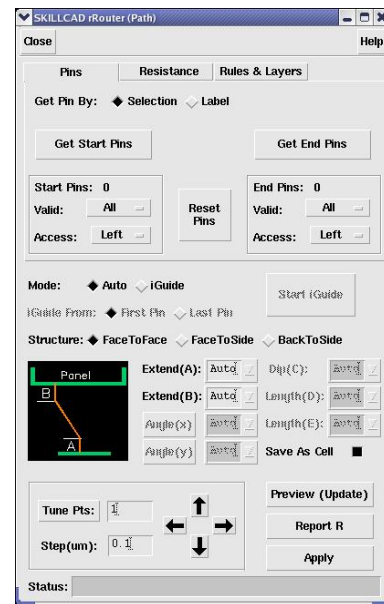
SKILLCAD rRouter (Path)

Close

Help

Pins | Resistance | Rules & Layers

Get Pin By: Selection Label

Get Start Pins

Get End Pins

Start Pins: 0
Valid: All
Access: Left

Reset Pins

End Pins: 0
Valid: All
Access: Left

Mode: Auto iGuide

iGuide From: First Pin Last Pin

Start iGuide

Structure: FaceToFace FaceToSide BackToSide

Panel
B
A

Extend(A): Auto
Extend(B): Auto
Angle(x) auto
Angle(y) auto

Dip(C): auto
Length(D): auto
Length(E): auto
Save As Cell

Tune Pts: 1
Step(um): 0.1

Preview (Update)
Report R
Apply

Status: